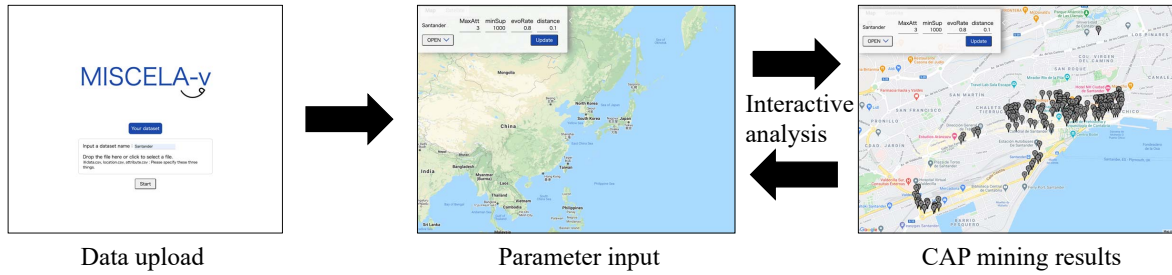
MISCELA-v

Your dataset

Input a dataset name: Santander

Drop the file here or click to select a file. data.csv, location.csv, attribute.csv : Please specify these three things.

Start

Data upload

Santander

| MaxAtt | minSup | evoRate | distance |
|---|---|---|---|
| 3 | 1000 | 0.8 | 0.1 |

OPEN

Update

Mongolia

North Korea

South Korea

China

Japan

India

Bangladesh

Myanmar (Burma)

Laos

Thailand

Cambodia

Vietnam

Philippines

Malaysia

Sri Lanka

Parameter input

Interactive analysis

Santander

| MaxAtt | minSup | evoRate | distance |
|---|---|---|---|
| 3 | 1000 | 0.8 | 0.1 |

OPEN

Update

SAN MARTIN

CAP mining results